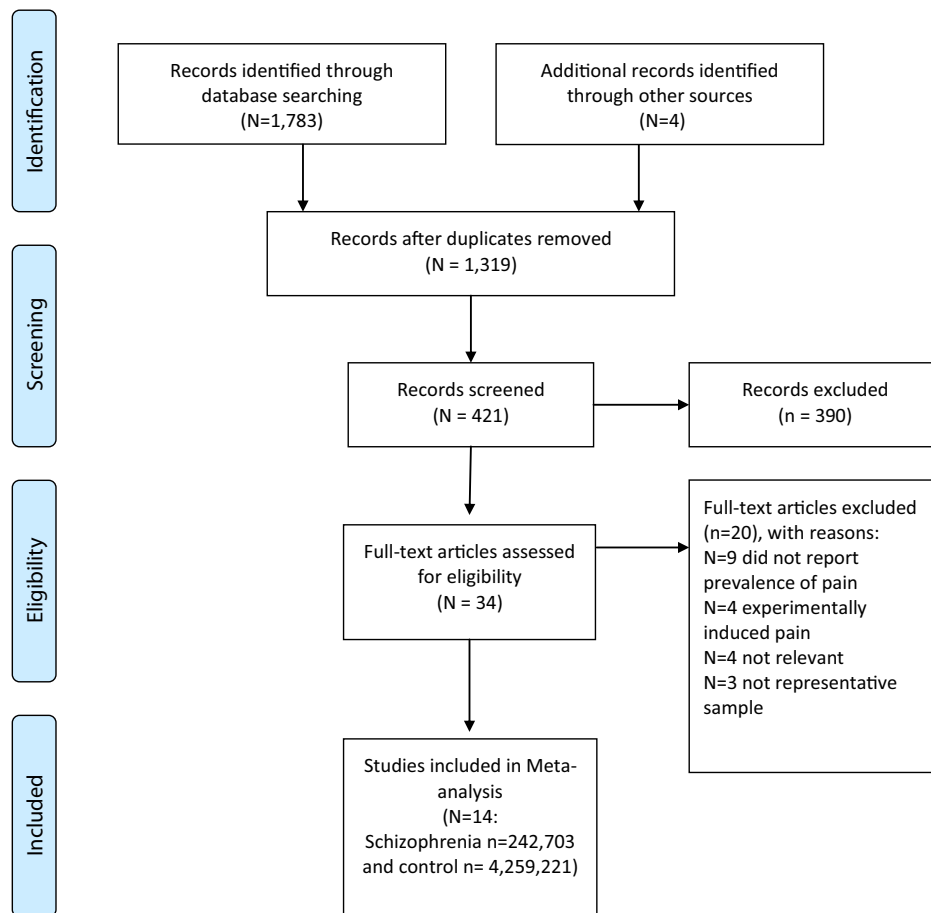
Identification

Records identified through database searching (N=1,783)

Additional records identified through other sources (N=4)

Records after duplicates removed (N = 1,319)

Screening

Records screened (N = 421)

Records excluded (n = 390)

Eligibility

Full-text articles assessed for eligibility (N = 34)

Full-text articles excluded (n=20), with reasons:
N=9 did not report prevalence of pain
N=4 experimentally induced pain
N=4 not relevant
N=3 not representative sample

Included

Studies included in Meta-analysis (N=14: Schizophrenia n=242,703 and control n= 4,259,221)